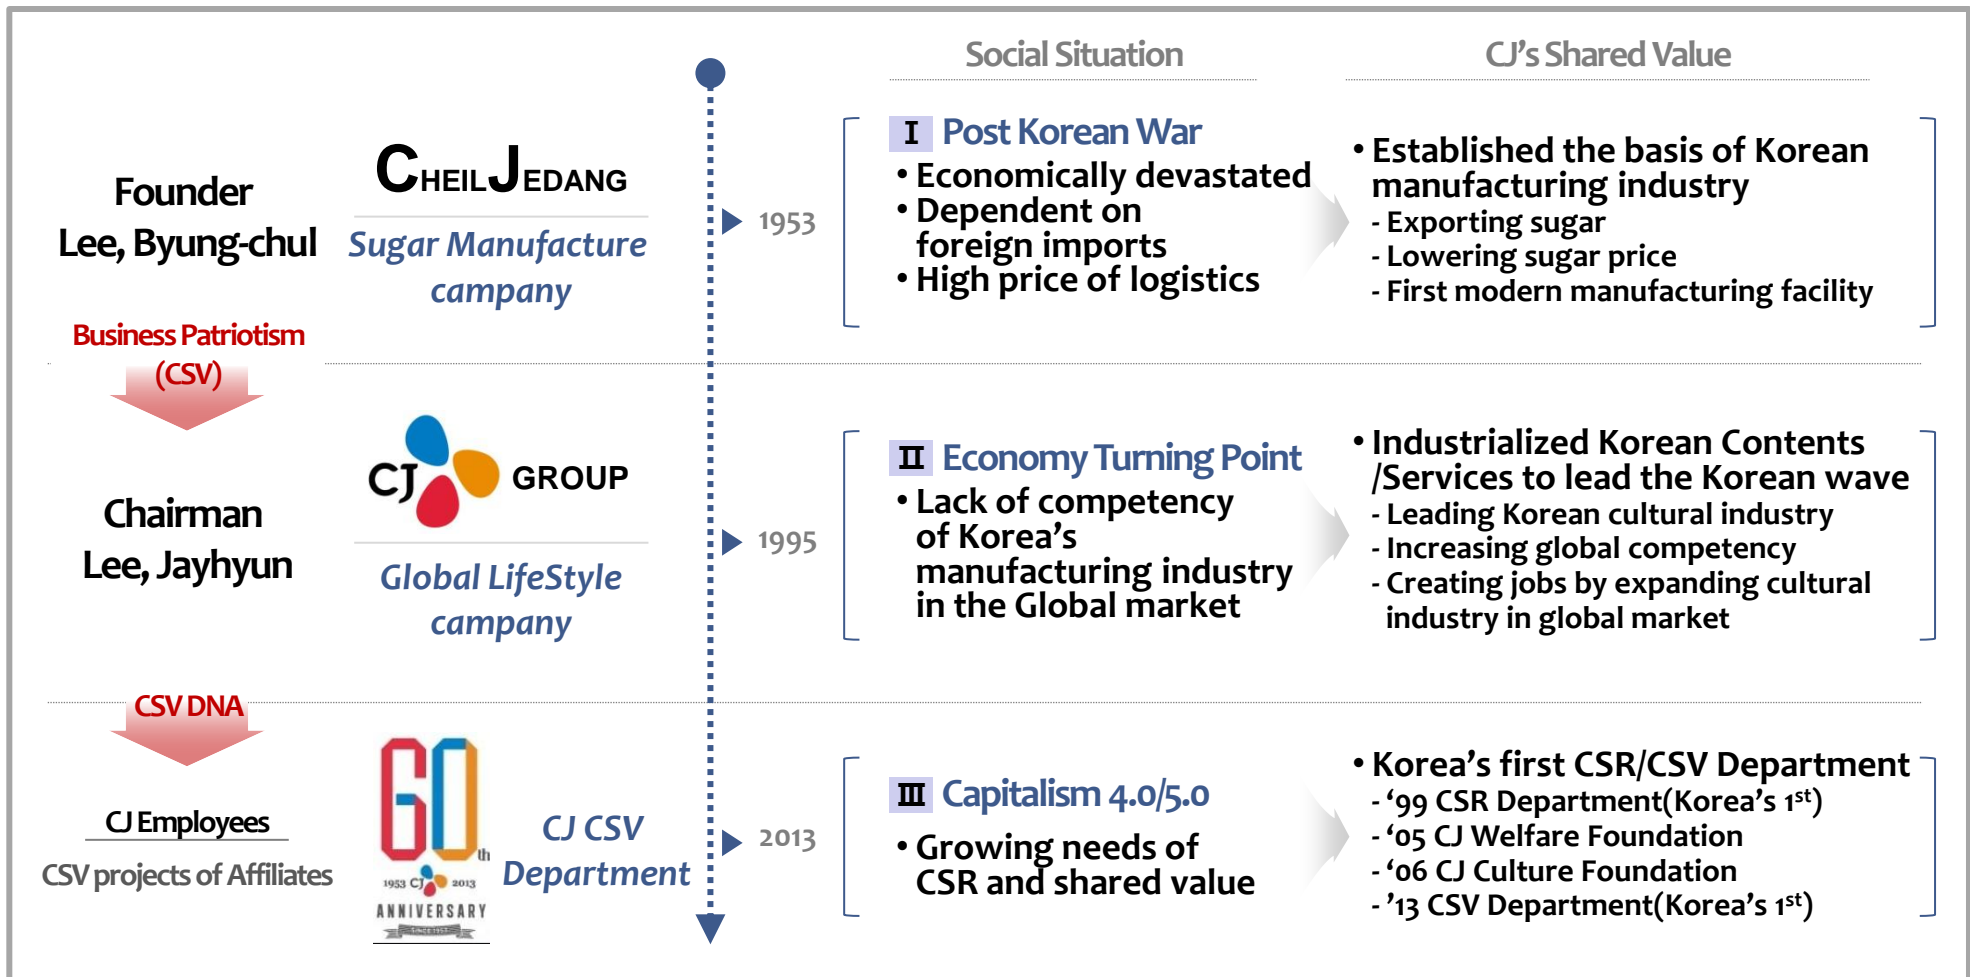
Social Situation

CJ's Shared Value

Founder
Lee, Byung-chul

CHEILJEDANG
Sugar Manufacture campany

1953

I Post Korean War
• Economically devastated
• Dependent on foreign imports
• High price of logistics

• Established the basis of Korean manufacturing industry
- Exporting sugar
- Lowering sugar price
- First modern manufacturing facility

Business Patriotism (CSV)

Chairman
Lee, Jayhyun

CJ GROUP
Global LifeStyle campany

1995

II Economy Turning Point
• Lack of competency of Korea's manufacturing industry in the Global market

• Industrialized Korean Contents /Services to lead the Korean wave
- Leading Korean cultural industry
- Increasing global competency
- Creating jobs by expanding cultural industry in global market

CSV DNA

CJ Employees
CSV projects of Affiliates

60th
1953 CJ 2013
ANNIVERSARY
SINCE 1953

CJ CSV Department

2013

III Capitalism 4.0/5.0
• Growing needs of CSR and shared value

• Korea's first CSR/CSV Department
- '99 CSR Department(Korea's 1$^{st}$)
- '05 CJ Welfare Foundation
- '06 CJ Culture Foundation
- '13 CSV Department(Korea's 1$^{st}$)